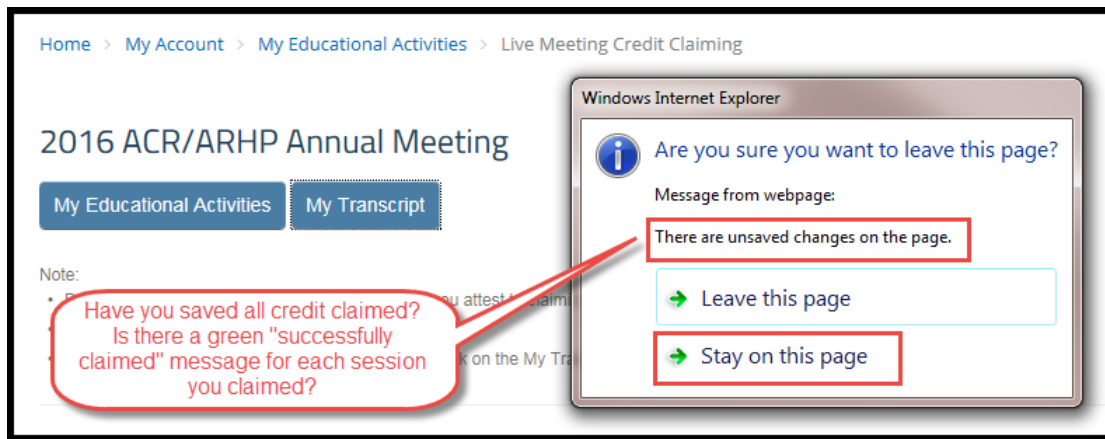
Home > My Account > My Educational Activities > Live Meeting Credit Claiming

2016 ACR/ARHP Annual Meeting

My Educational Activities

My Transcript

Note:

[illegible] u attest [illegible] laim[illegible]

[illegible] k on the My Tra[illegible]

Have you saved all credit claimed? Is there a green "successfully claimed" message for each session you claimed?

Windows Internet Explorer

Are you sure you want to leave this page?

Message from webpage:

There are unsaved changes on the page.

Leave this page

Stay on this page